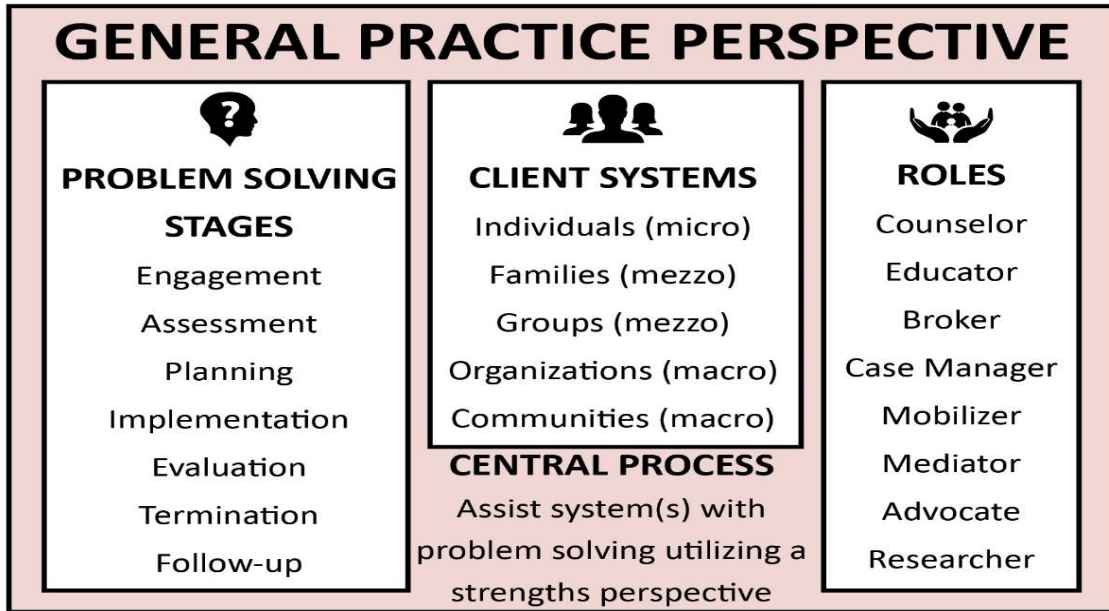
GENERAL PRACTICE PERSPECTIVE

PROBLEM SOLVING STAGES
Engagement
Assessment
Planning
Implementation
Evaluation
Termination
Follow-up

CLIENT SYSTEMS
Individuals (micro)
Families (mezzo)
Groups (mezzo)
Organizations (macro)
Communities (macro)

CENTRAL PROCESS
Assist system(s) with problem solving utilizing a strengths perspective

ROLES
Counselor
Educator
Broker
Case Manager
Mobilizer
Mediator
Advocate
Researcher